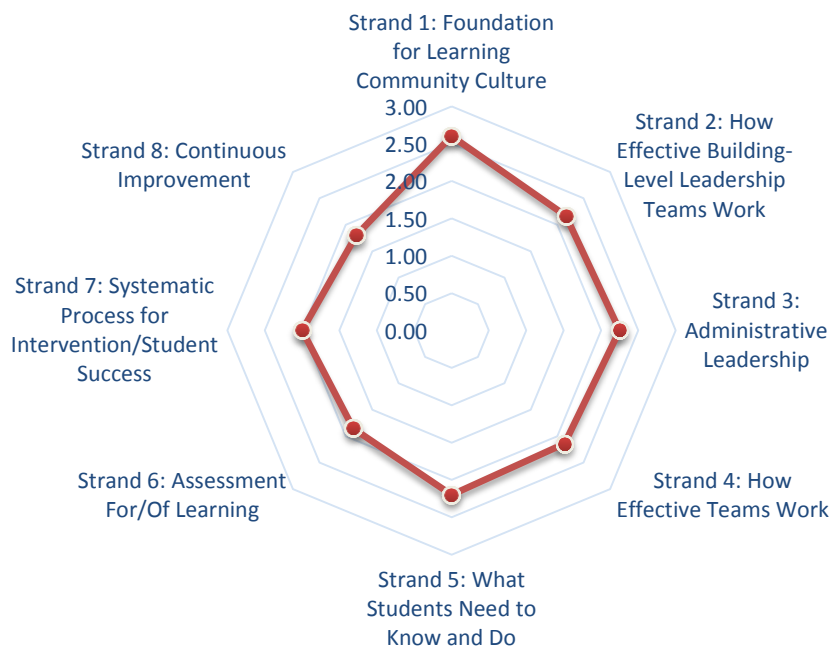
Strand 1: Foundation for Learning Community Culture

Strand 2: How Effective Building-Level Leadership Teams Work

Strand 3: Administrative Leadership

Strand 4: How Effective Teams Work

Strand 5: What Students Need to Know and Do

Strand 6: Assessment For/Of Learning

Strand 7: Systematic Process for Intervention/Student Success

Strand 8: Continuous Improvement

3.00
2.50
2.00
1.50
1.00
0.50
0.00